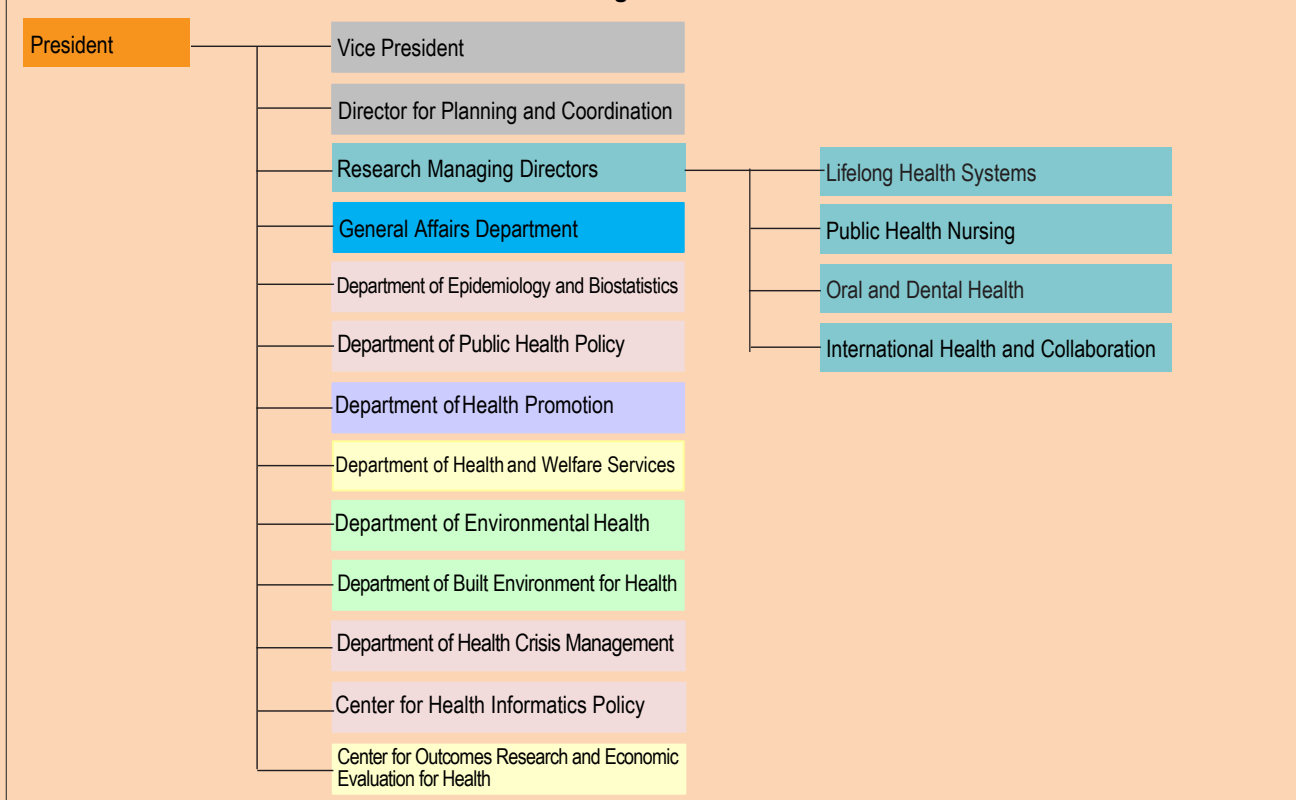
President

Vice President

Director for Planning and Coordination

Research Managing Directors

Lifelong Health Systems

Public Health Nursing

Oral and Dental Health

International Health and Collaboration

General Affairs Department

Department of Epidemiology and Biostatistics

Department of Public Health Policy

Department of Health Promotion

Department of Health and Welfare Services

Department of Environmental Health

Department of Built Environment for Health

Department of Health Crisis Management

Center for Health Informatics Policy

Center for Outcomes Research and Economic Evaluation for Health